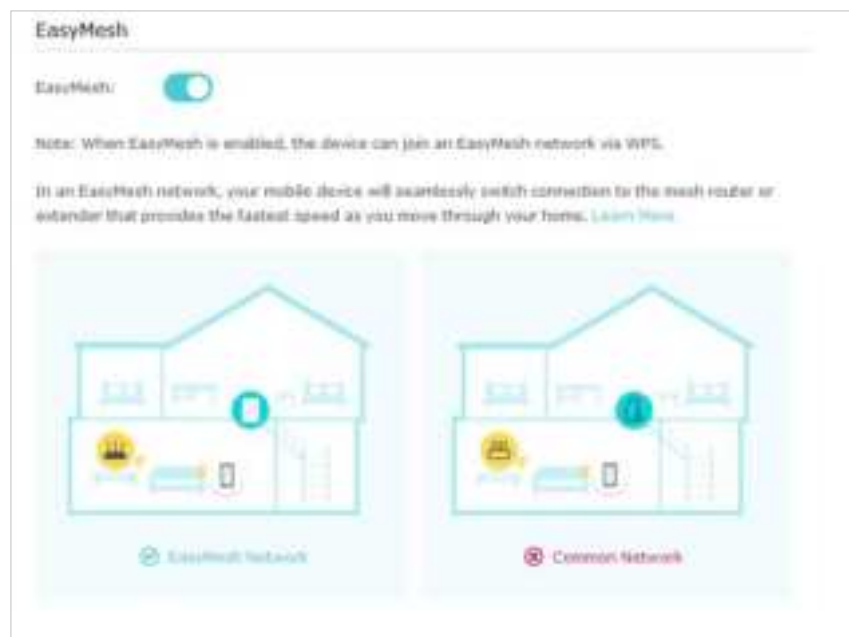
EasyMesh

EasyMesh:

Note: When EasyMesh is enabled, the device can join an EasyMesh network via WPS.

In an EasyMesh network, your mobile device will seamlessly switch connection to the mesh router or extender that provides the fastest speed as you move through your home. Learn More

EasyMesh Network

Common Network